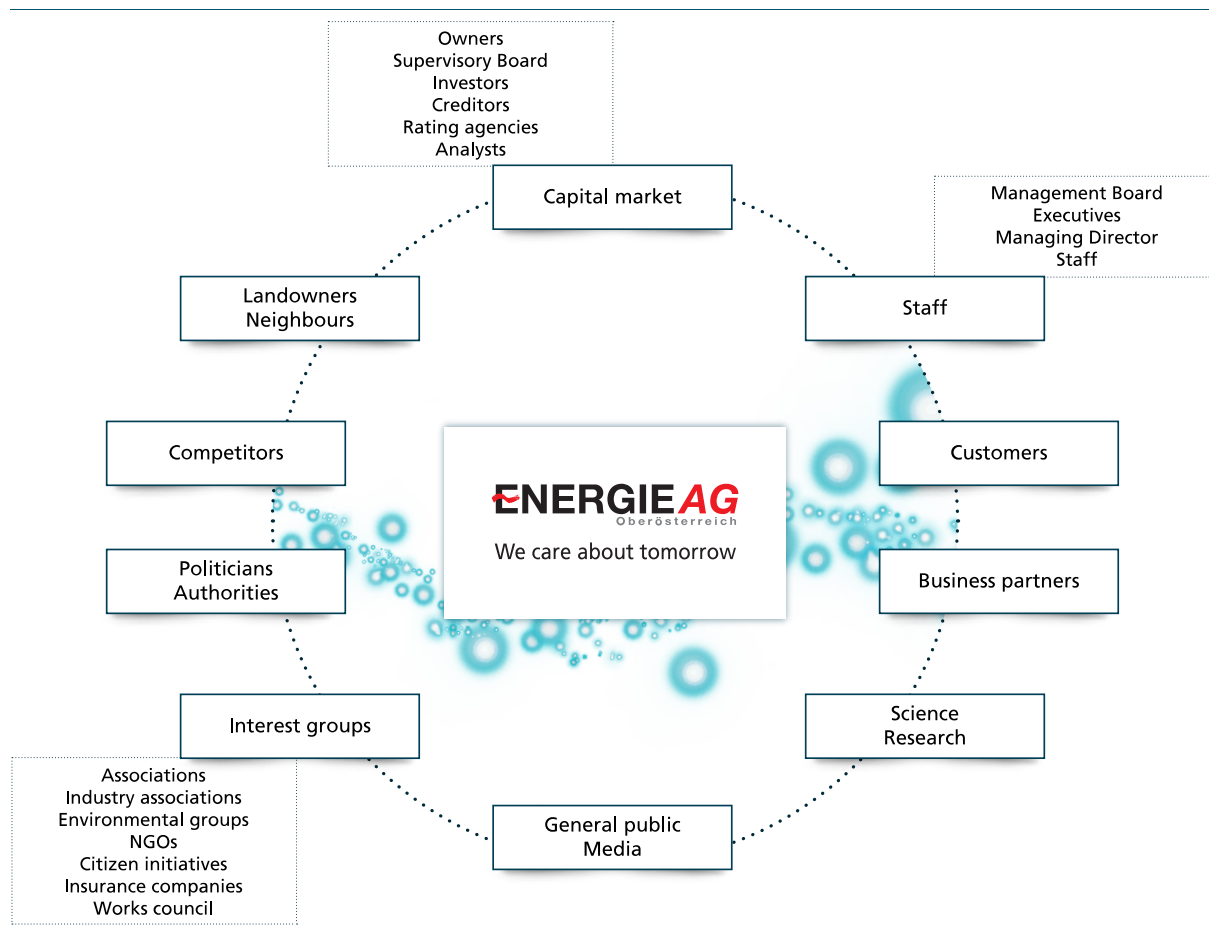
Owners
Supervisory Board
Investors
Creditors
Rating agencies
Analysts

Capital market

Management Board
Executives
Managing Director
Staff

Landowners
Neighbours

Staff

Competitors

ENERGIE AG
Oberösterreich
We care about tomorrow

Customers

Politicians
Authorities

Business partners

Interest groups

Science
Research

Associations
Industry associations
Environmental groups
NGOs
Citizen initiatives
Insurance companies
Works council

General public
Media